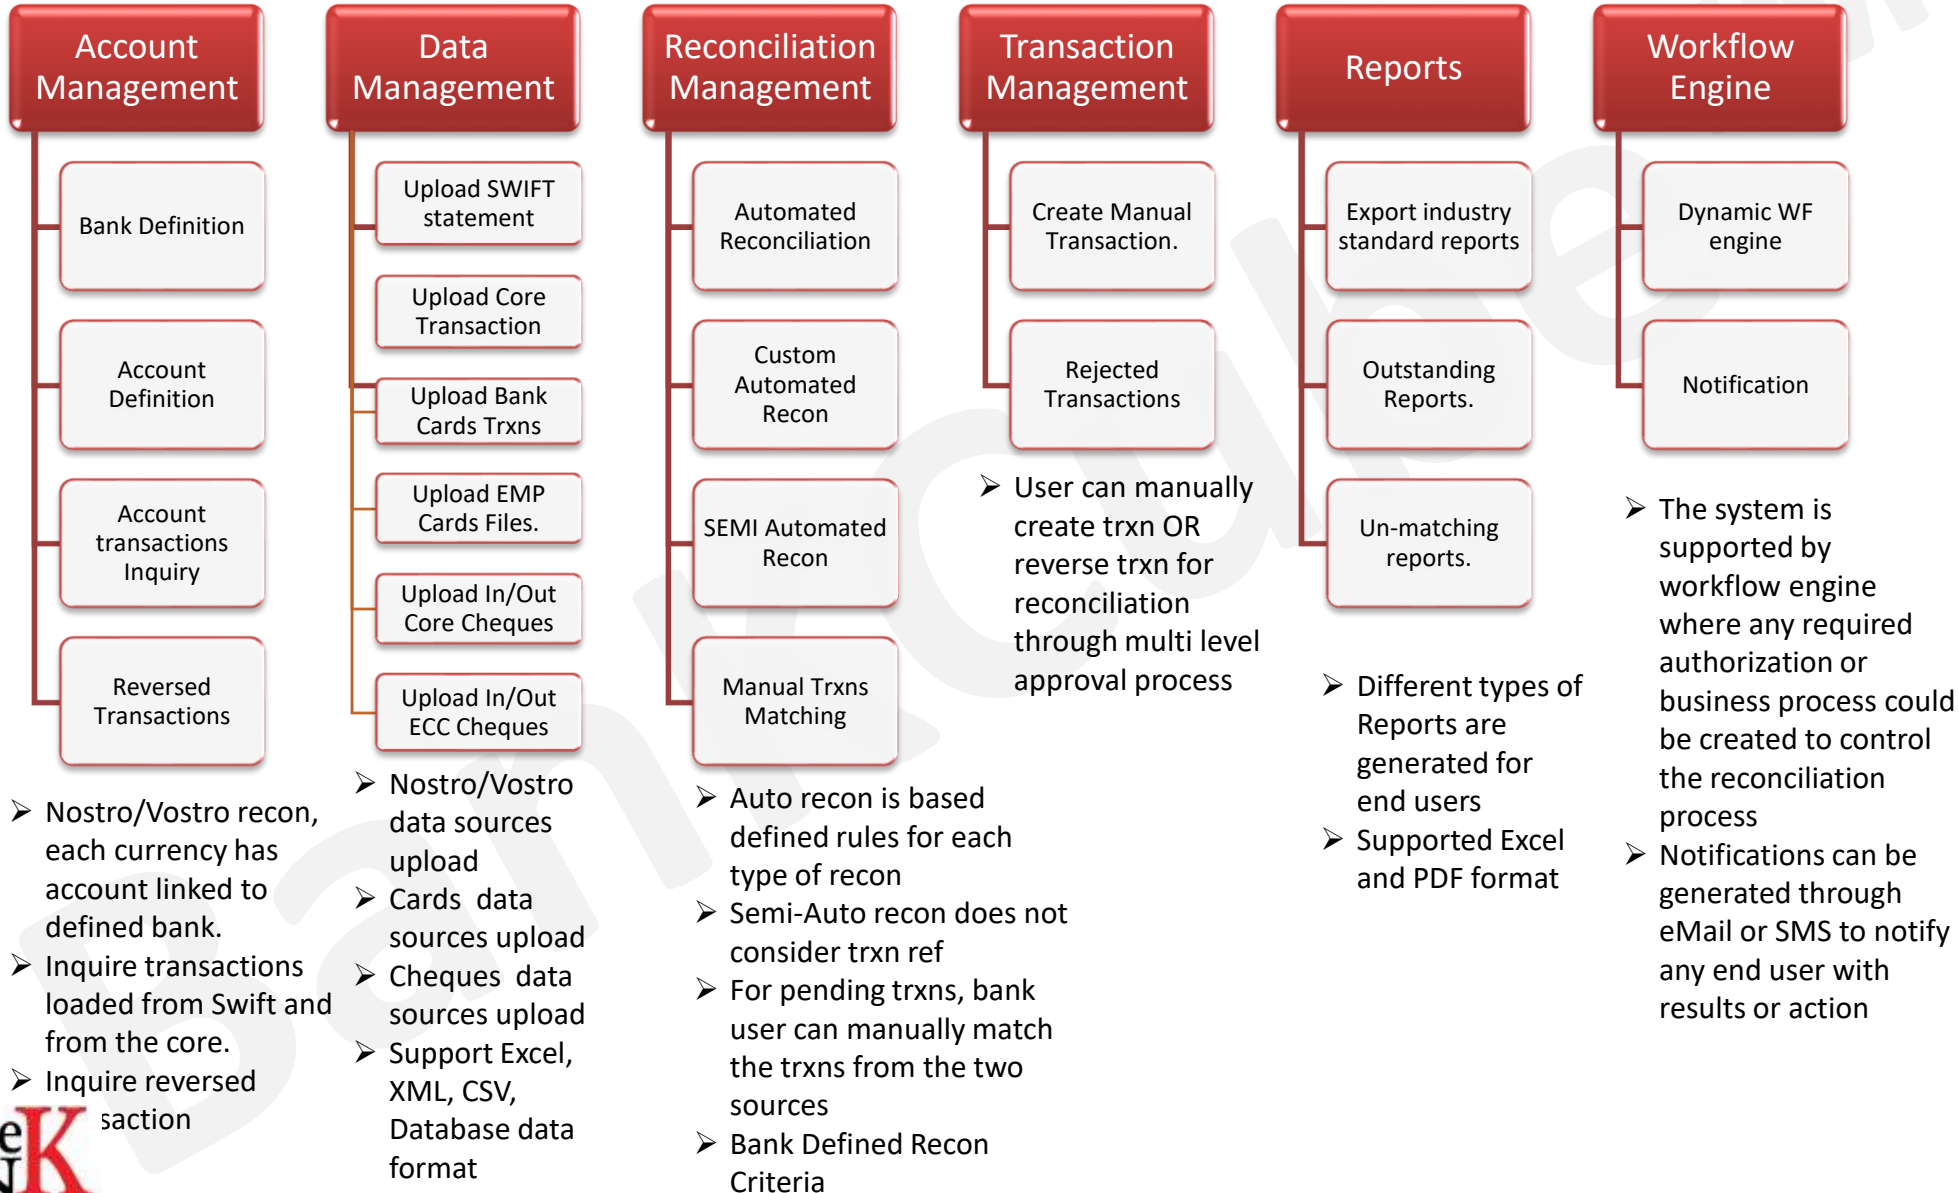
Account Management

Bank Definition

Account Definition

Account transactions Inquiry

Reversed Transactions

➢ Nostro/Vostro recon, each currency has account linked to defined bank.
➢ Inquire transactions loaded from Swift and from the core.
➢ Inquire reversed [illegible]saction

Data Management

Upload SWIFT statement

Upload Core Transaction

Upload Bank Cards Trxns

Upload EMP Cards Files.

Upload In/Out Core Cheques

Upload In/Out ECC Cheques

➢ Nostro/Vostro data sources upload
➢ Cards data sources upload
➢ Cheques data sources upload
➢ Support Excel, XML, CSV, Database data format

Reconciliation Management

Automated Reconciliation

Custom Automated Recon

SEMI Automated Recon

Manual Trxns Matching

➢ Auto recon is based defined rules for each type of recon
➢ Semi-Auto recon does not consider trxn ref
➢ For pending trxns, bank user can manually match the trxns from the two sources
➢ Bank Defined Recon Criteria

Transaction Management

Create Manual Transaction.

Rejected Transactions

➢ User can manually create trxn OR reverse trxn for reconciliation through multi level approval process

Reports

Export industry standard reports

Outstanding Reports.

Un-matching reports.

➢ Different types of Reports are generated for end users
➢ Supported Excel and PDF format

Workflow Engine

Dynamic WF engine

Notification

➢ The system is supported by workflow engine where any required authorization or business process could be created to control the reconciliation process
➢ Notifications can be generated through eMail or SMS to notify any end user with results or action